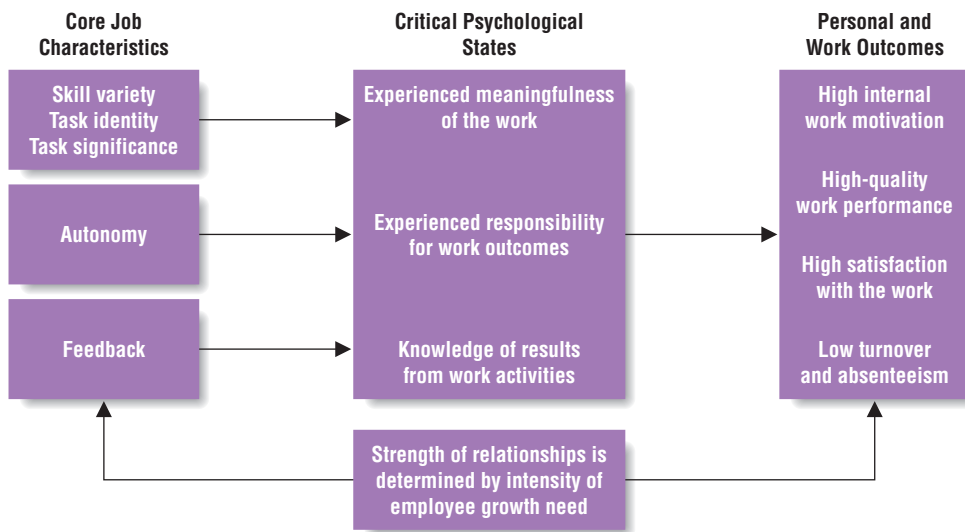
Core Job Characteristics

Critical Psychological States

Personal and Work Outcomes

Skill variety
Task identity
Task significance

Experienced meaningfulness of the work

High internal work motivation

High-quality work performance

Autonomy

Experienced responsibility for work outcomes

High satisfaction with the work

Feedback

Knowledge of results from work activities

Low turnover and absenteeism

Strength of relationships is determined by intensity of employee growth need